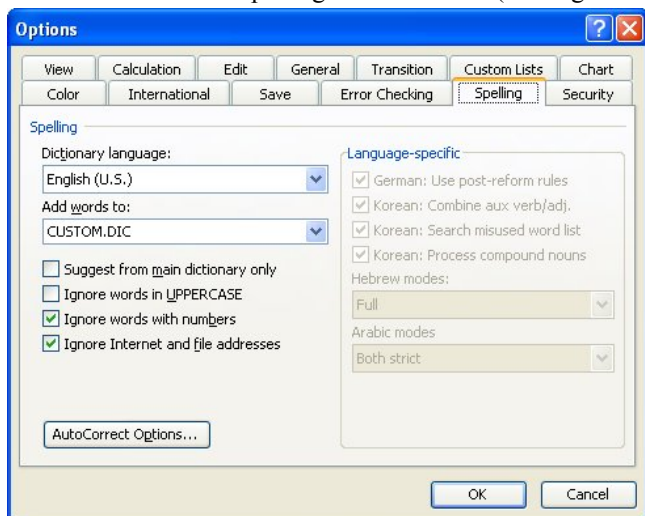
Options

View | Calculation | Edit | General | Transition | Custom Lists | Chart
Color | International | Save | Error Checking | Spelling | Security

Spelling

Dictionary language:
English (U.S.)
Add words to:
CUSTOM.DIC

Suggest from main dictionary only
Ignore words in UPPERCASE
Ignore words with numbers
Ignore Internet and file addresses

AutoCorrect Options...

Language-specific
German: Use post-reform rules
Korean: Combine aux verb/adj.
Korean: Search misused word list
Korean: Process compound nouns
Hebrew modes:
Full
Arabic modes
Both strict

OK
Cancel